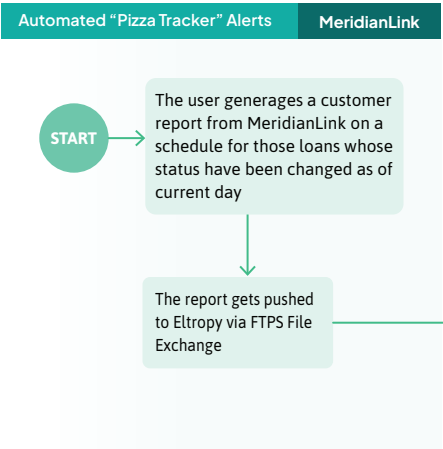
Automated “Pizza Tracker” Alerts

MeridianLink

START

The user generages a customer report from MeridianLink on a schedule for those loans whose status have been changed as of current day

The report gets pushed to Eltropy via FTPS File Exchange